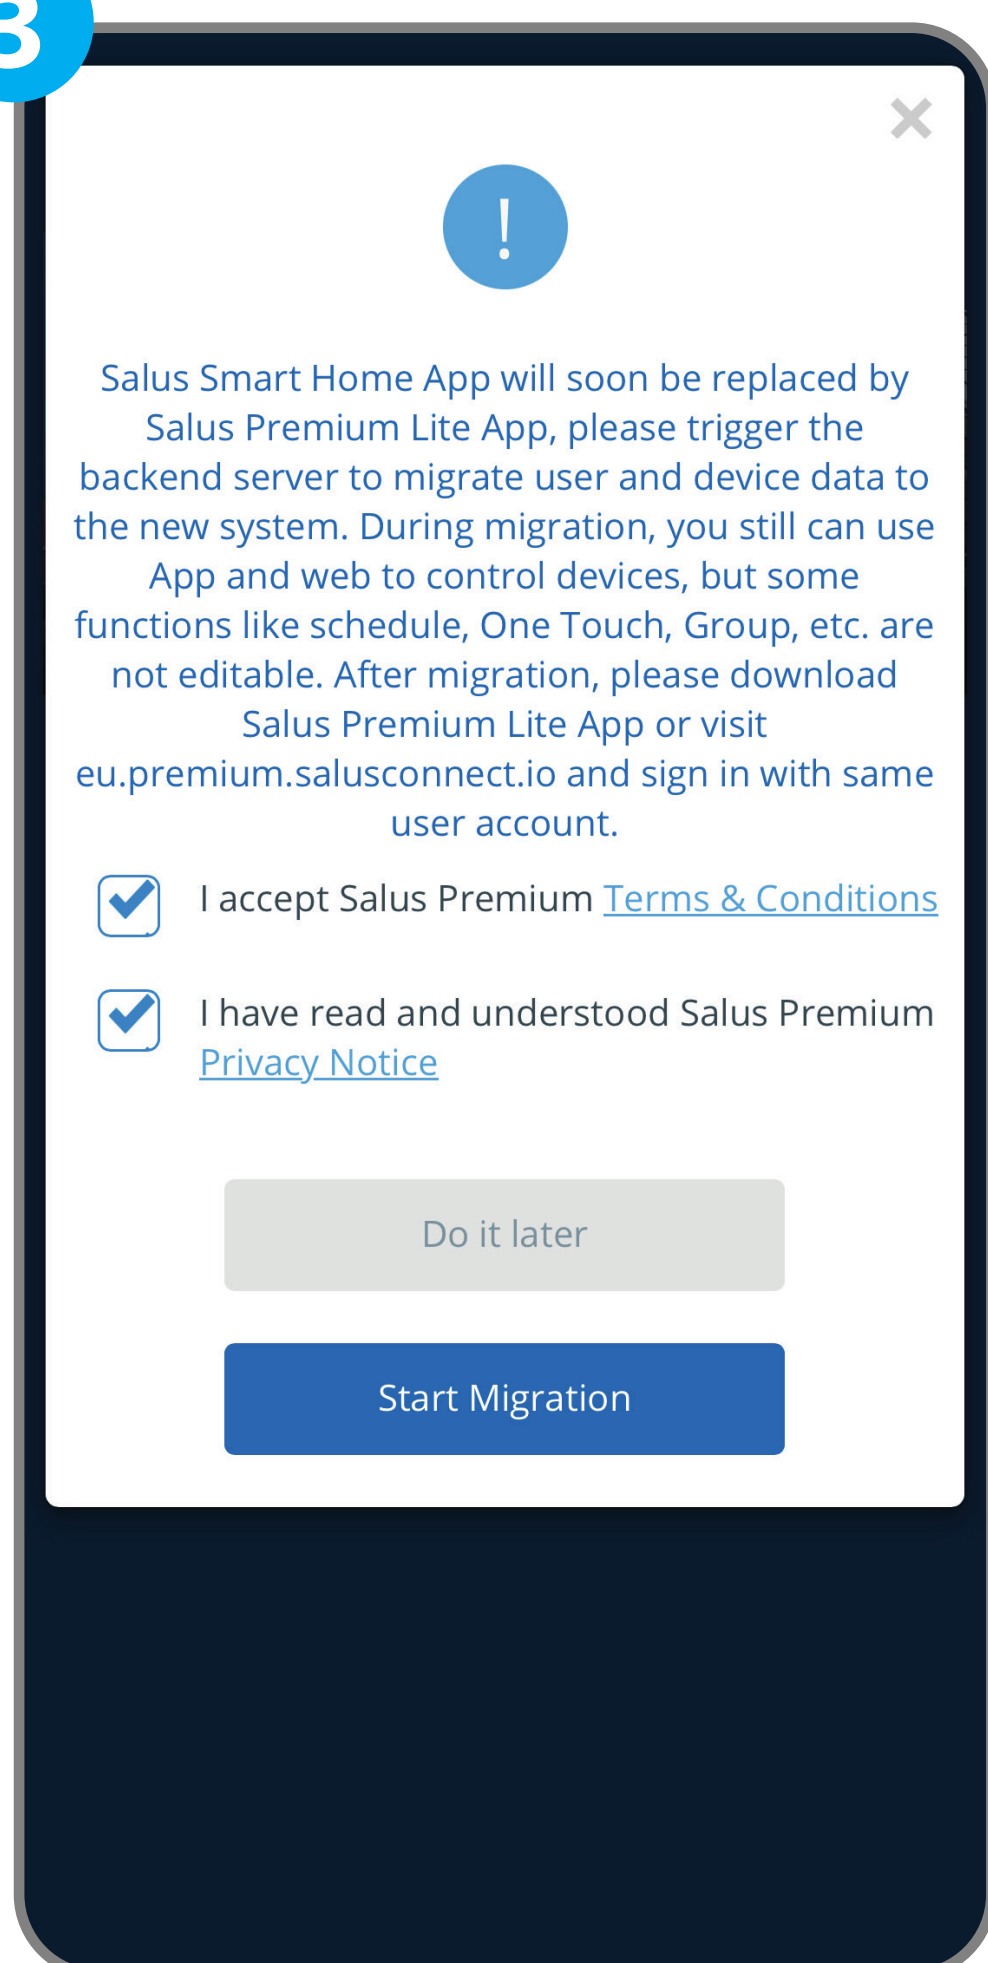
3

×

!

Salus Smart Home App will soon be replaced by Salus Premium Lite App, please trigger the backend server to migrate user and device data to the new system. During migration, you still can use App and web to control devices, but some functions like schedule, One Touch, Group, etc. are not editable. After migration, please download Salus Premium Lite App or visit eu.premium.salusconnect.io and sign in with same user account.

I accept Salus Premium Terms & Conditions

I have read and understood Salus Premium Privacy Notice

Do it later

Start Migration